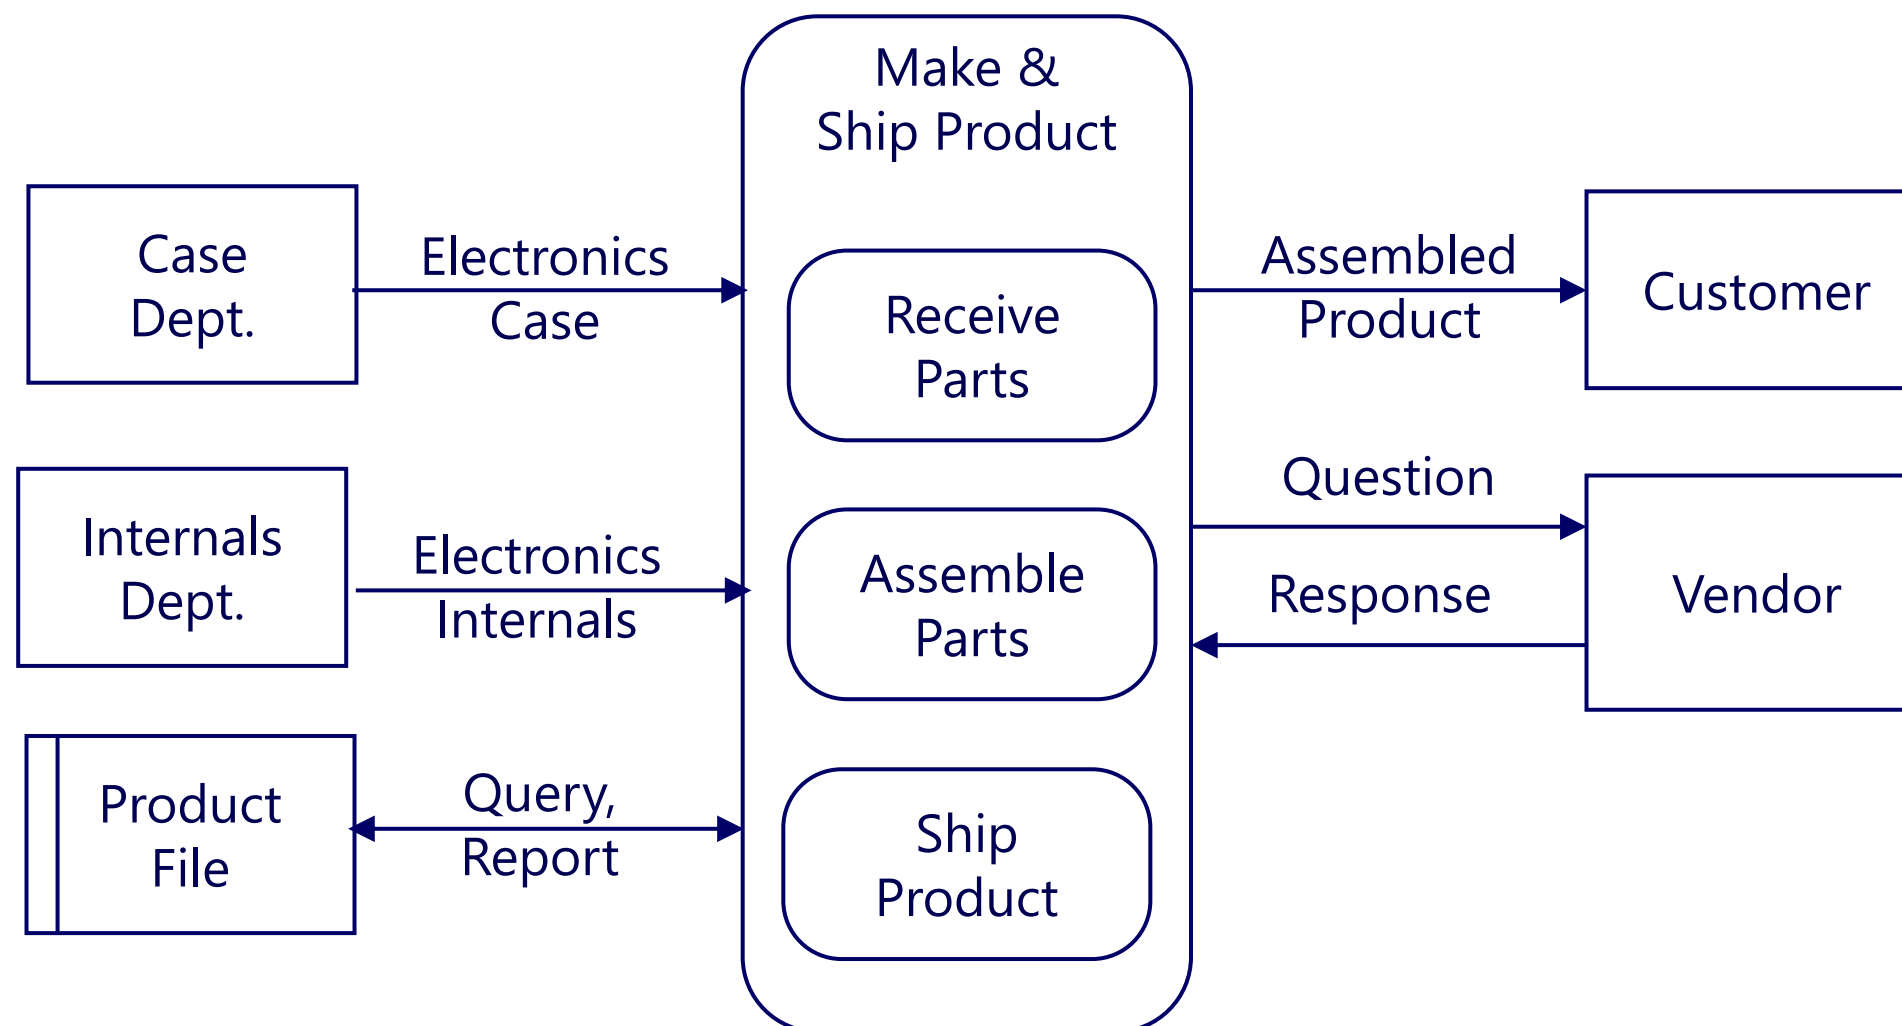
Make &
Ship Product

Case
Dept.

Electronics
Case

Receive
Parts

Assembled
Product

Customer

Internals
Dept.

Electronics
Internals

Assemble
Parts

Question

Response

Vendor

Product
File

Query,
Report

Ship
Product